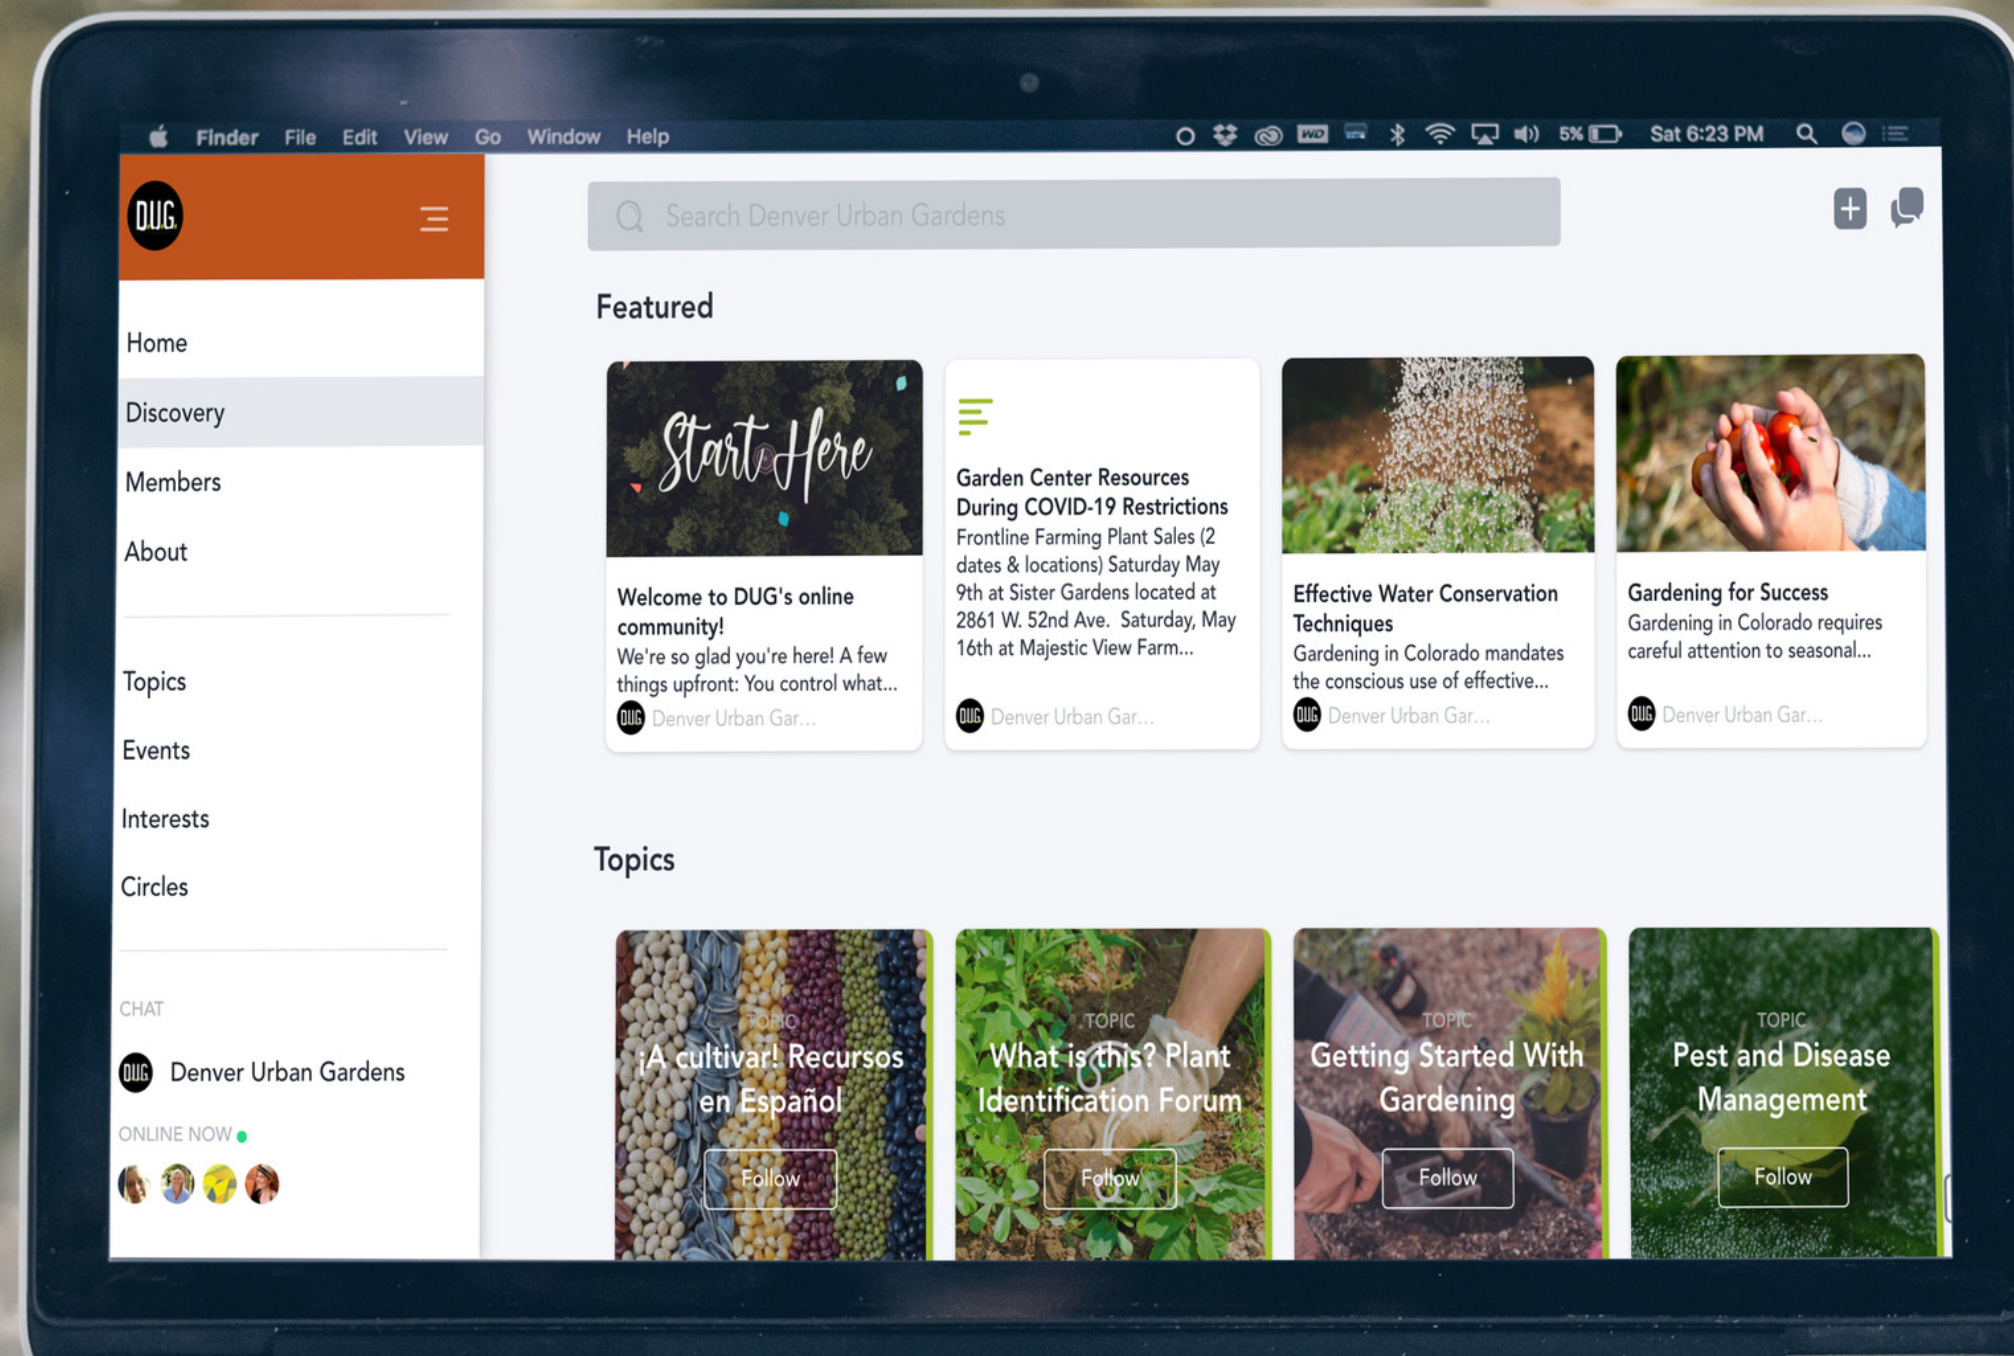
Finder File Edit View Go Window Help 5% Sat 6:23 PM

DUG

Search Denver Urban Gardens

Home
Discovery
Members
About

Topics
Events
Interests
Circles

CHAT
Denver Urban Gardens
ONLINE NOW

Featured

Start Here
Welcome to DUG's online community!
We're so glad you're here! A few things upfront: You control what...
Denver Urban Gar...

Garden Center Resources During COVID-19 Restrictions
Frontline Farming Plant Sales (2 dates & locations) Saturday May 9th at Sister Gardens located at 2861 W. 52nd Ave. Saturday, May 16th at Majestic View Farm...
Denver Urban Gar...

Effective Water Conservation Techniques
Gardening in Colorado mandates the conscious use of effective...
Denver Urban Gar...

Gardening for Success
Gardening in Colorado requires careful attention to seasonal...
Denver Urban Gar...

Topics

TOPIC
¡A cultivar! Recursos en Español
Follow

TOPIC
What is this? Plant Identification Forum
Follow

TOPIC
Getting Started With Gardening
Follow

TOPIC
Pest and Disease Management
Follow